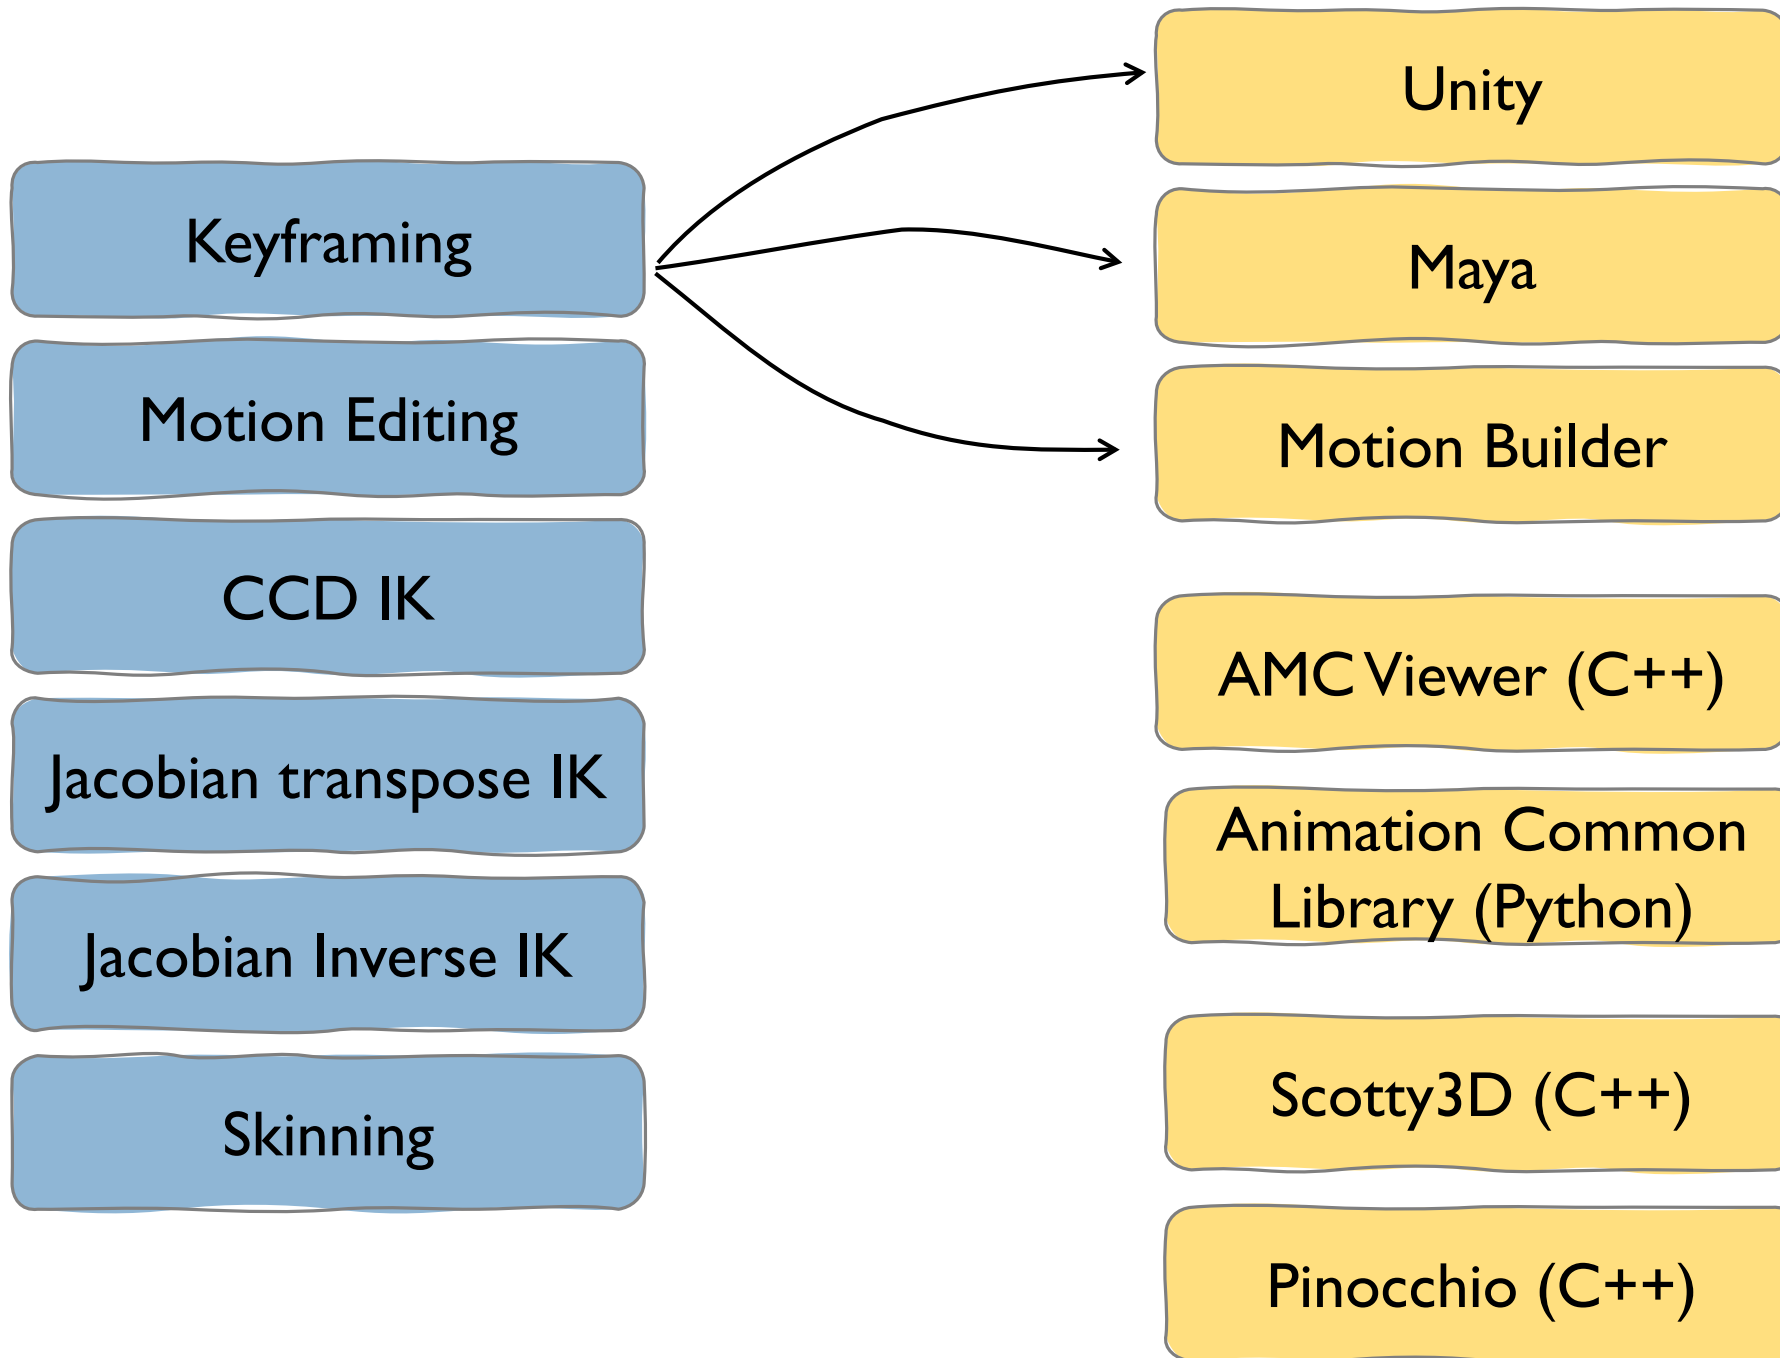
Keyframing

Motion Editing

CCD IK

Jacobian transpose IK

Jacobian Inverse IK

Skinning

Unity

Maya

Motion Builder

AMC Viewer (C++)

Animation Common Library (Python)

Scotty3D (C++)

Pinocchio (C++)